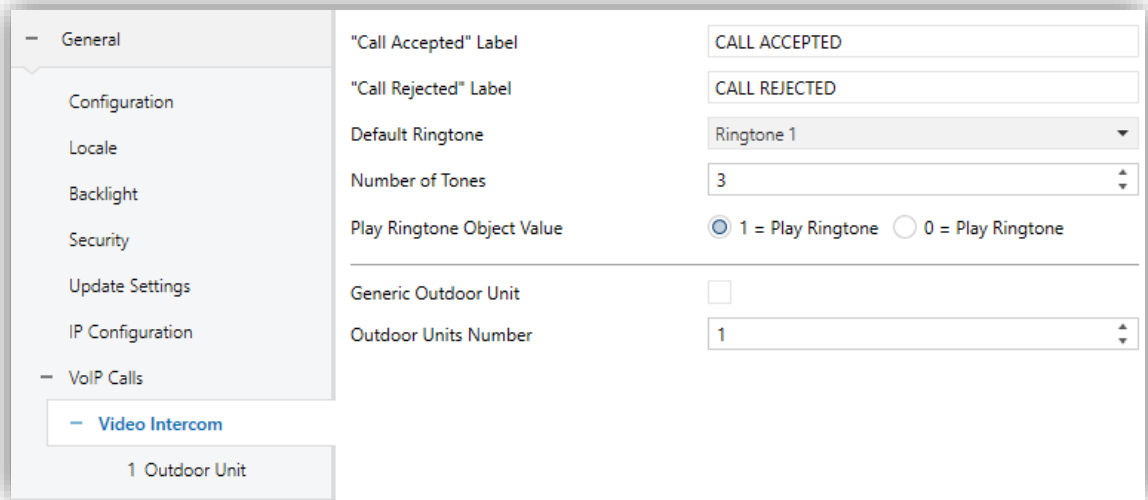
− General

Configuration

Locale

Backlight

Security

Update Settings

IP Configuration

− VoIP Calls

− Video Intercom

1 Outdoor Unit

"Call Accepted" Label | CALL ACCEPTED

"Call Rejected" Label | CALL REJECTED

Default Ringtone | Ringtone 1

Number of Tones | 3

Play Ringtone Object Value | 1 = Play Ringtone | 0 = Play Ringtone

Generic Outdoor Unit

Outdoor Units Number | 1